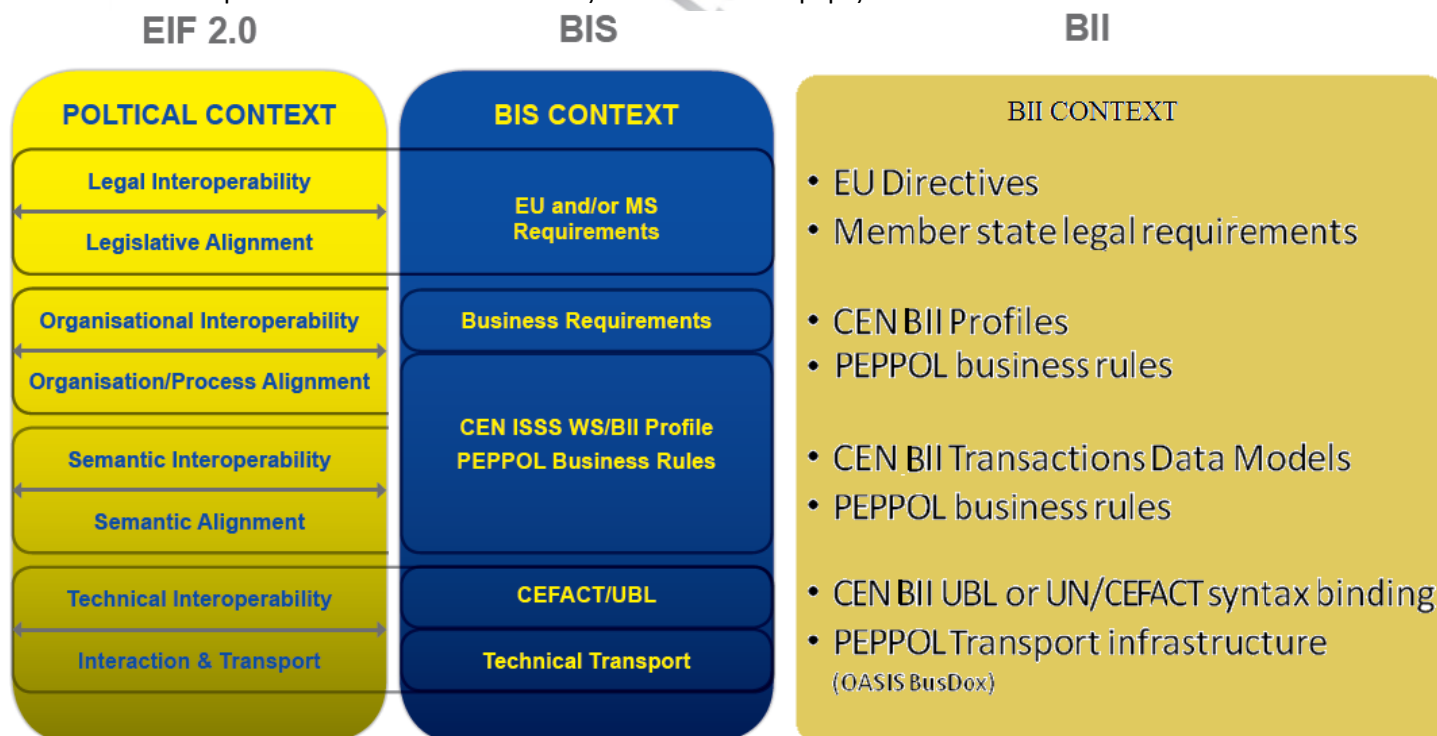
EIF 2.0

BIS

BII

POLTICAL CONTEXT

Legal Interoperability

Legislative Alignment

Organisational Interoperability

Organisation/Process Alignment

Semantic Interoperability

Semantic Alignment

Technical Interoperability

Interaction & Transport

BIS CONTEXT

EU and/or MS Requirements

Business Requirements

CEN ISSS WS/BII Profile
PEPPOL Business Rules

CEFACT/UBL

Technical Transport

BII CONTEXT

• EU Directives
• Member state legal requirements

• CEN BII Profiles
• PEPPOL business rules

• CEN BII Transactions Data Models
• PEPPOL business rules

• CEN BII UBL or UN/CEFACT syntax binding
• PEPPOL Transport infrastructure
(OASIS BusDox)